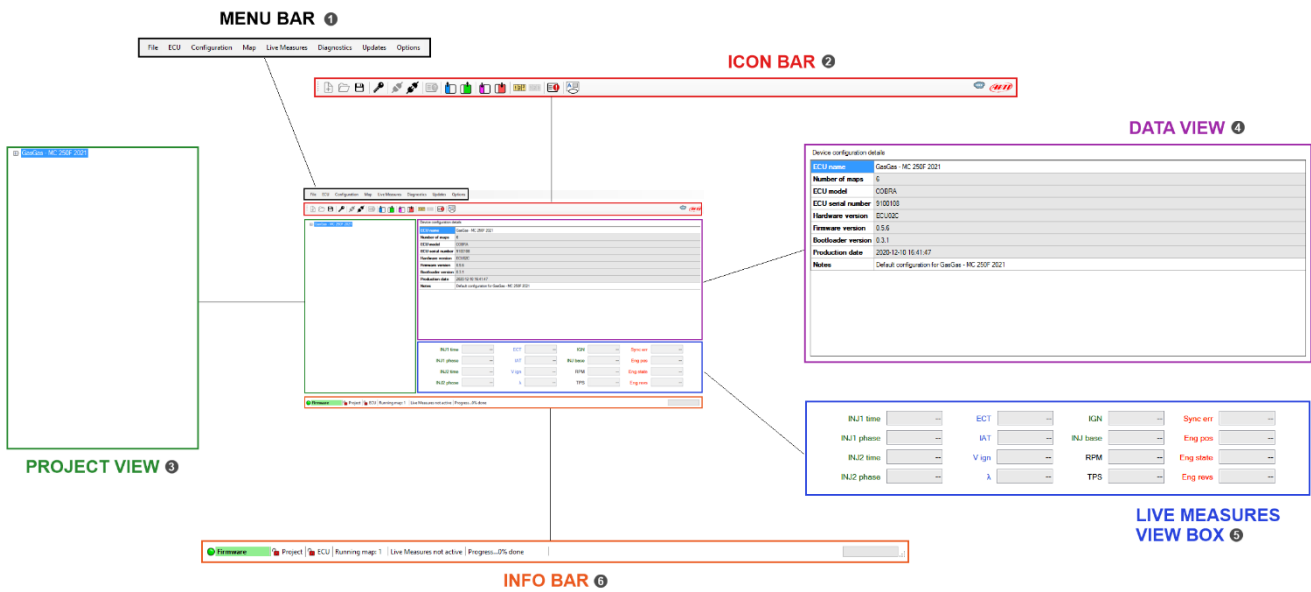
MENU BAR ❶

File ECU Configuration Map Live Measures Diagnostics Updates Options

ICON BAR ❷

DATA VIEW ❹

GasGas - MC 250F 2021

Device configuration details

| ECU name | GasGas - MC 250F 2021 |
|---|---|
| Number of maps | 6 |
| ECU model | COBRA |
| ECU serial number | 8100108 |
| Hardware version | ECU02C |
| Firmware version | 0.5.6 |
| Bootloader version | 0.3.1 |
| Production date | 2020-12-10 16:41:47 |
| Notes | Default configuration for GasGas - MC 250F 2021 |

| INJ1 time | -- | ECT | -- | IGN | -- | Sync err | -- |
|---|---|---|---|---|---|---|---|
| INJ1 phase | -- | IAT | -- | INJ base | -- | Eng pos | -- |
| INJ2 time | -- | V ign | -- | RPM | -- | Eng state | -- |
| INJ2 phase | -- | λ | -- | TPS | -- | Eng revs | -- |

PROJECT VIEW ❸

LIVE MEASURES VIEW BOX ❺

Firmware | Project | ECU | Running map: 1 | Live Measures not active | Progress...0% done

INFO BAR ❻